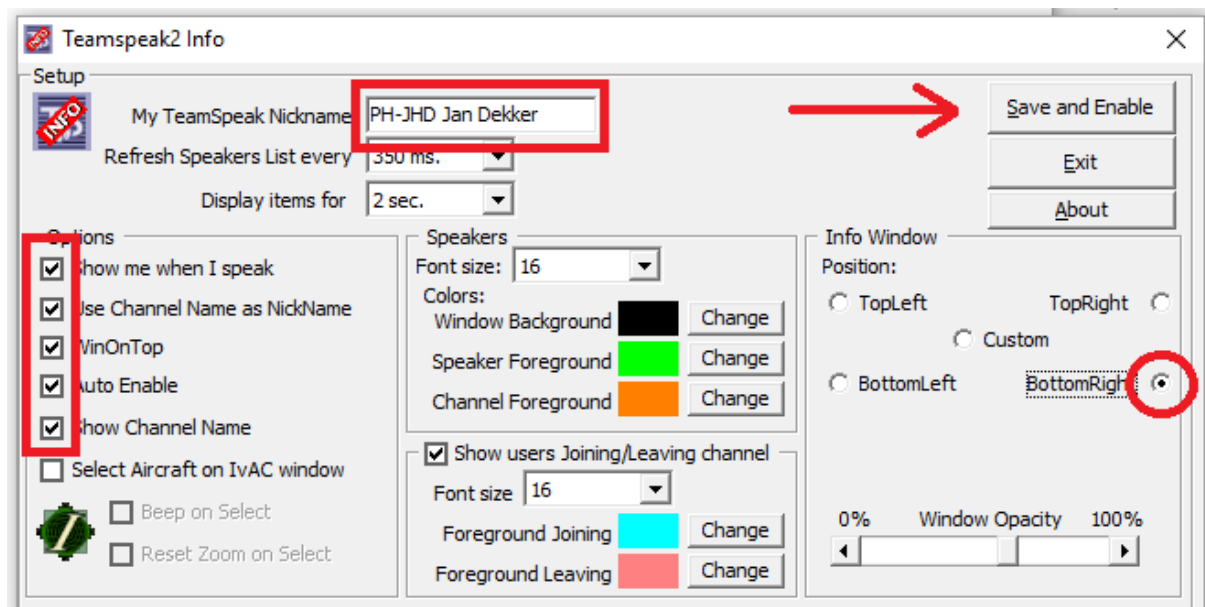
Teamspeak2 Info

Setup

INFO

My TeamSpeak Nickname PH-JHD Jan Dekker

Refresh Speakers List every 350 ms.

Display items for 2 sec.

Save and Enable

Exit

About

Options

Show me when I speak

Use Channel Name as NickName

WinOnTop

Auto Enable

Show Channel Name

Select Aircraft on IvAC window

Beep on Select

Reset Zoom on Select

Speakers

Font size: 16

Colors:

Window Background Change

Speaker Foreground Change

Channel Foreground Change

Show users Joining/Leaving channel

Font size 16

Foreground Joining Change

Foreground Leaving Change

Info Window

Position:

TopLeft

TopRight

Custom

BottomLeft

BottomRight

0% Window Opacity 100%